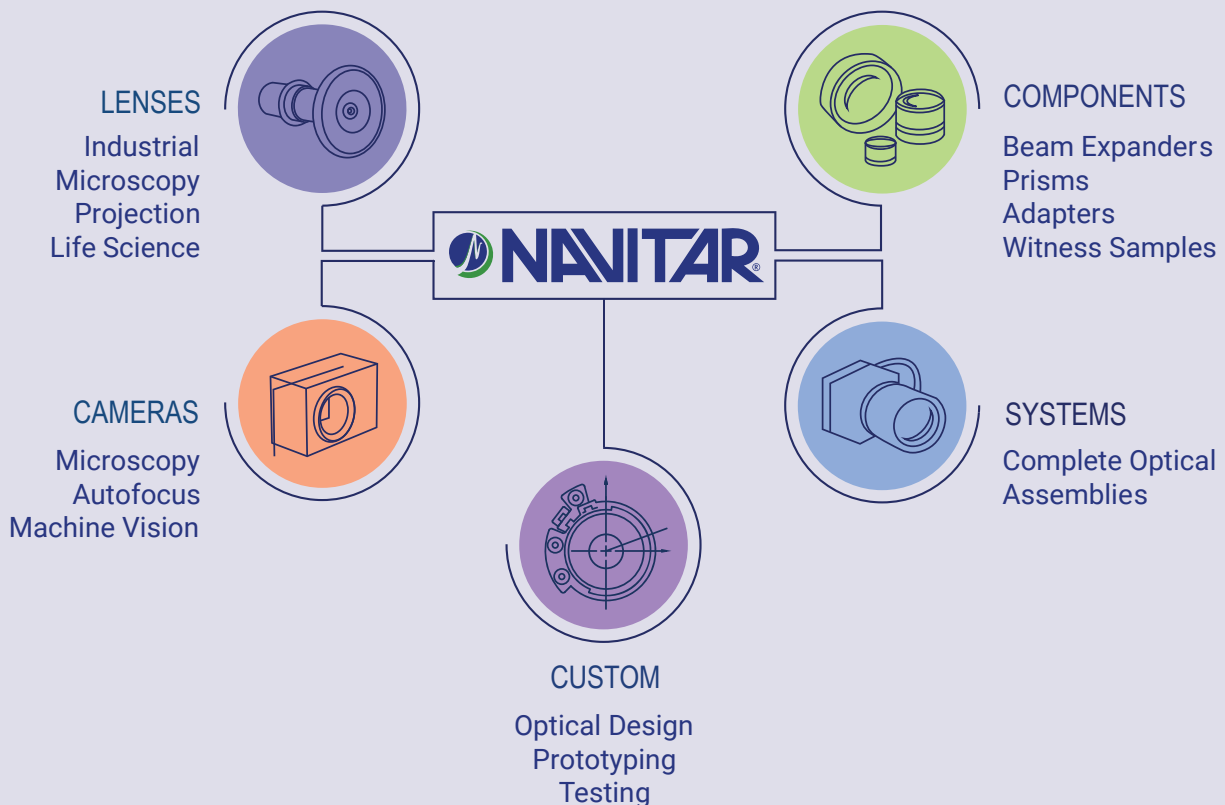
LENSES
Industrial
Microscopy
Projection
Life Science

COMPONENTS
Beam Expanders
Prisms
Adapters
Witness Samples

NAVITAR®

CAMERAS
Microscopy
Autofocus
Machine Vision

SYSTEMS
Complete Optical Assemblies

CUSTOM
Optical Design
Prototyping
Testing